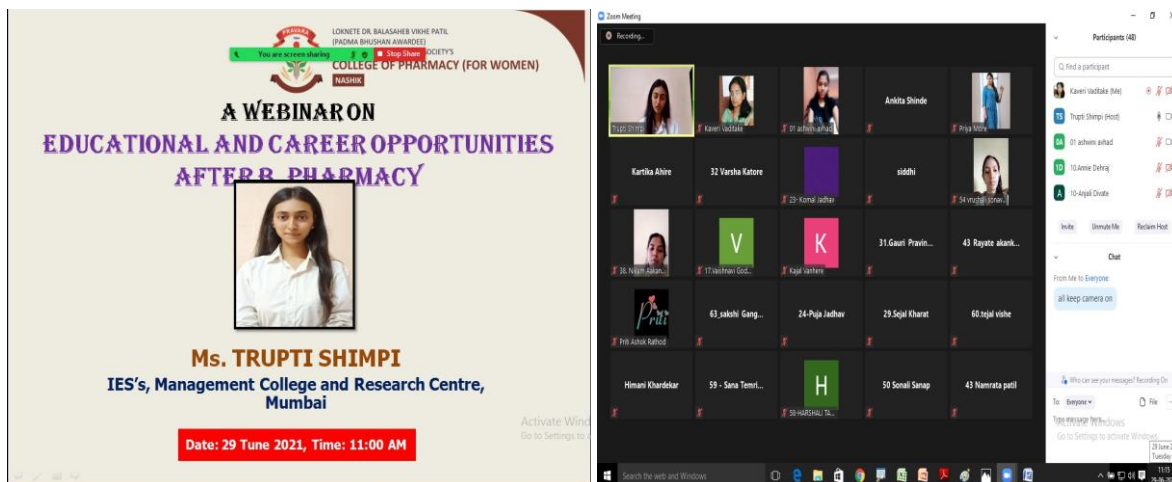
PRAVARA

LOKNETE DR. BALASAHEB VIKHE PATIL
(PADMA BHUSHAN AWARDEE)
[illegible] SOCIETY'S
COLLEGE OF PHARMACY (FOR WOMEN)
NASHIK

You are screen sharing
Stop Share

A WEBINAR ON
EDUCATIONAL AND CAREER OPPORTUNITIES
AFTER B. PHARMACY

Ms. TRUPTI SHIMPI
IES's, Management College and Research Centre, Mumbai

Date: 29 June 2021, Time: 11:00 AM

Activate Windows
Go to Settings to a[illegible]

Zoom Meeting

Recording...

Trupti Shimpi
Kaveri Vaditake
01 ashwini avhad
Ankita Shinde
Priya More
Kartika Ahire
32 Varsha Katore
23- Komal Jadhav
siddhi
54 vrushali sonav...
36. Nikam Aakan...
V
17.Vaishnavi God...
K
Kajal Vanhere
31.Gauri Pravin...
43 Rayate akank...
Priti
Priti Ashok Rathod
63_sakshi Gang...
24-Puja Jadhav
29.Sejal Kharat
60.tejal vishe
Himani Khardekar
59 - Sana Temri...
H
58-HARSHALI TA...
50 Sonali Sanap
43 Namrata patil

Participants (48)

Find a participant
Kaveri Vaditake (Me)
TS Trupti Shimpi (Host)
0A 01 ashwini avhad
1D 10.Annie Dehraj
A 10-Anjali Divate

Invite
Unmute Me
Reclaim Host

Chat

From Me to Everyone:
all keep camera on

Who can see your messages? Recording On

To: Everyone
File

Type message here...
Activate Windows
Go to Settings to activate Windows.

Search the web and Windows

29 June 2
Tuesday
11:03
29-06-2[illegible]